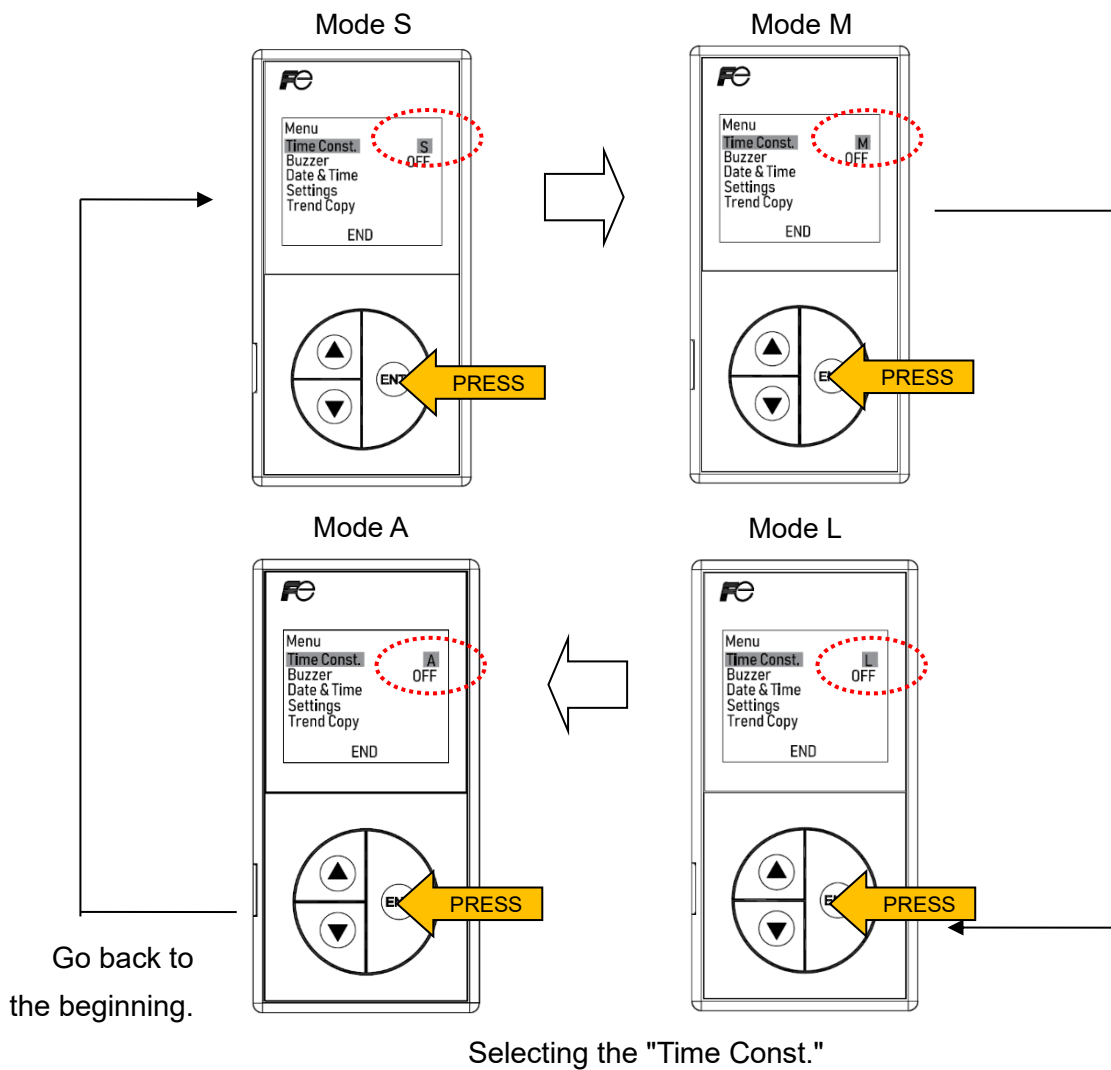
Mode S

Menu
Time Const. S
Buzzer OFF
Date & Time
Settings
Trend Copy
END

ENT PRESS

Mode M

Menu
Time Const. M
Buzzer OFF
Date & Time
Settings
Trend Copy
END

ENT PRESS

Mode A

Menu
Time Const. A
Buzzer OFF
Date & Time
Settings
Trend Copy
END

EN PRESS

Mode L

Menu
Time Const. L
Buzzer OFF
Date & Time
Settings
Trend Copy
END

EN PRESS

Go back to the beginning.

Selecting the "Time Const."